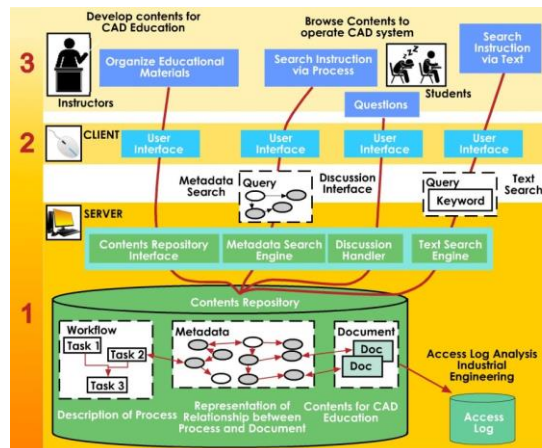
Develop contents for CAD Education

Browse Contents to operate CAD system

3

Organize Educational Materials

Search Instruction via Process

Search Instruction via Text

Instructors

Questions

Students

2

CLIENT

User Interface

User Interface

User Interface

User Interface

Metadata Search

Query

Discussion Interface

Query

Keyword

Text Search

SERVER

Contents Repository Interface

Metadata Search Engine

Discussion Handler

Text Search Engine

1

Contents Repository

Workflow

Task 1

Task 2

Task 3

Metadata

Document

Doc

Doc

Description of Process

Representation of Relationship between Process and Document

Contents for CAD Education

Access Log Analysis Industrial Engineering

Access Log